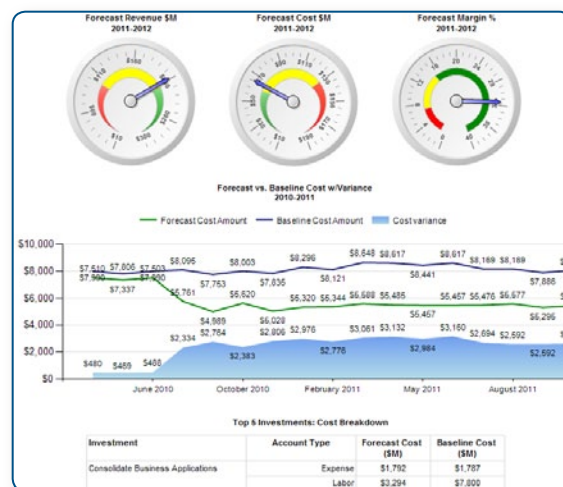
Forecast Revenue $M
2011-2012

Forecast Cost $M
2011-2012

Forecast Margin %
2011-2012

$10 $100 $150 $200 $300

$0 $50 $100 $150 $200 $250 $300

0 10 20 30 40 50

Forecast vs. Baseline Cost w/Variance
2010-2011

Forecast Cost Amount   Baseline Cost Amount   Cost variance

$10,000
$8,000
$6,000
$4,000
$2,000
$0

$7,640 $7,806 $7,503 $8,095 $8,003 $8,296 $8,648 $8,617 $8,617 $8,169 $8,169
$7,360 $7,337 $7,500 $7,753 $7,835 $8,121 $8,441 $7,886
$5,761 $6,620 $5,320 $6,344 $5,688 $5,485 $5,457 $5,476 $5,577
$4,989 $6,028 $5,457 $5,296
$2,334 $2,764 $2,806 $2,976 $3,061 $3,132 $3,160 $2,694 $2,592
$480 $469 $488 $2,383 $2,778 $2,984 $2,592

June 2010   October 2010   February 2011   May 2011   August 2011

Top 5 Investments: Cost Breakdown

| Investment | Account Type | Forecast Cost ($M) | Baseline Cost ($M) |
|---|---|---|---|
| Consolidate Business Applications | Expense | $1,792 | $1,787 |
| | Labor | $3,294 | $7,800 |